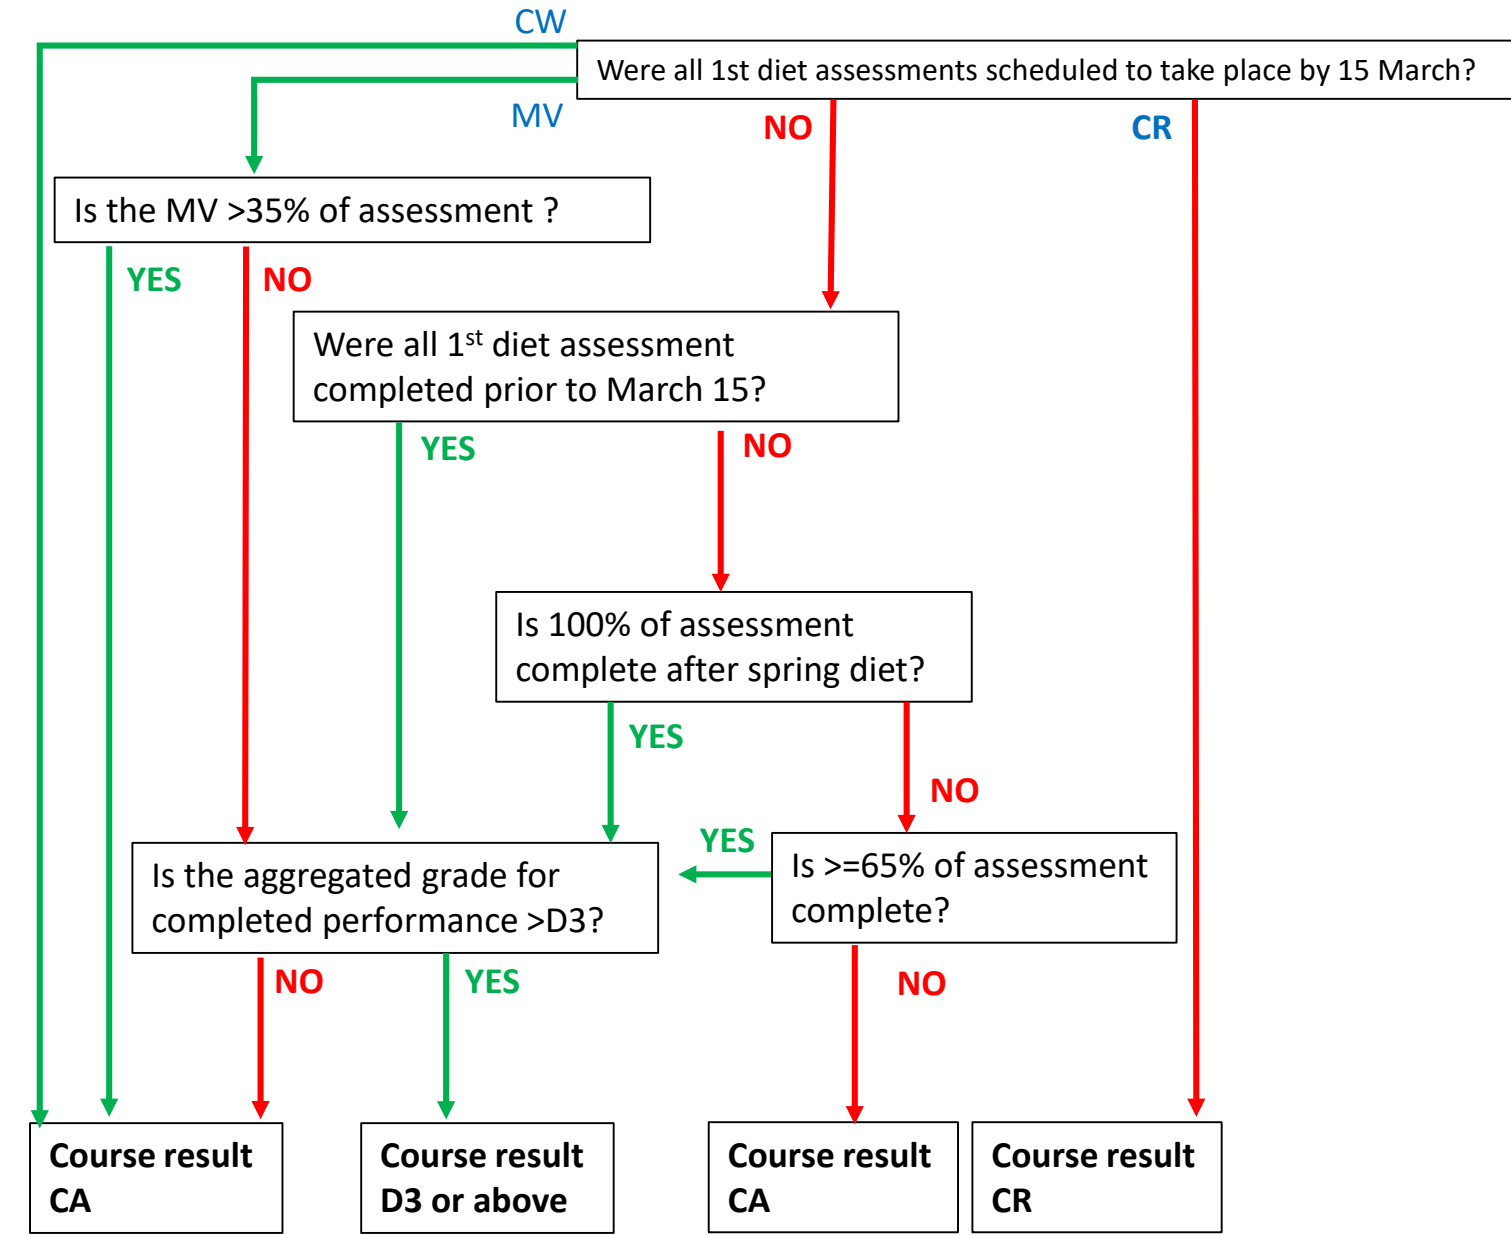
CW

Were all 1st diet assessments scheduled to take place by 15 March?

MV

NO

CR

Is the MV >35% of assessment ?

YES

NO

Were all 1$^{st}$ diet assessment completed prior to March 15?

YES

NO

Is 100% of assessment complete after spring diet?

YES

NO

YES

Is the aggregated grade for completed performance >D3?

Is >=65% of assessment complete?

NO

YES

NO

Course result CA

Course result D3 or above

Course result CA

Course result CR